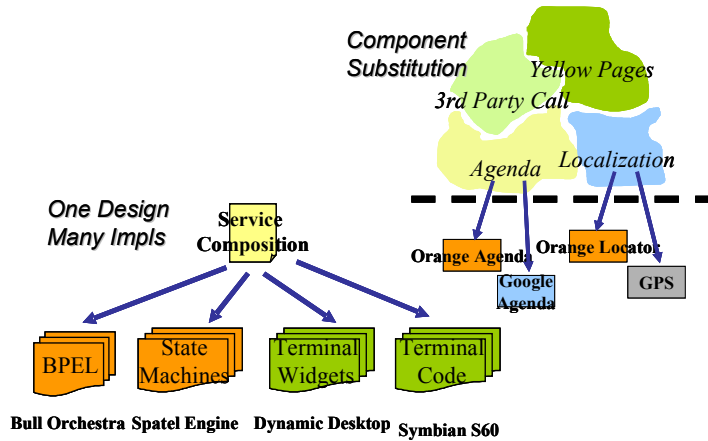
Component Substitution

Yellow Pages

3rd Party Call

Agenda

Localization

One Design Many Impls

Service Composition

Orange Agenda

Google Agenda

Orange Locator

GPS

BPEL

State Machines

Terminal Widgets

Terminal Code

Bull Orchestra

Spatel Engine

Dynamic Desktop

Symbian S60